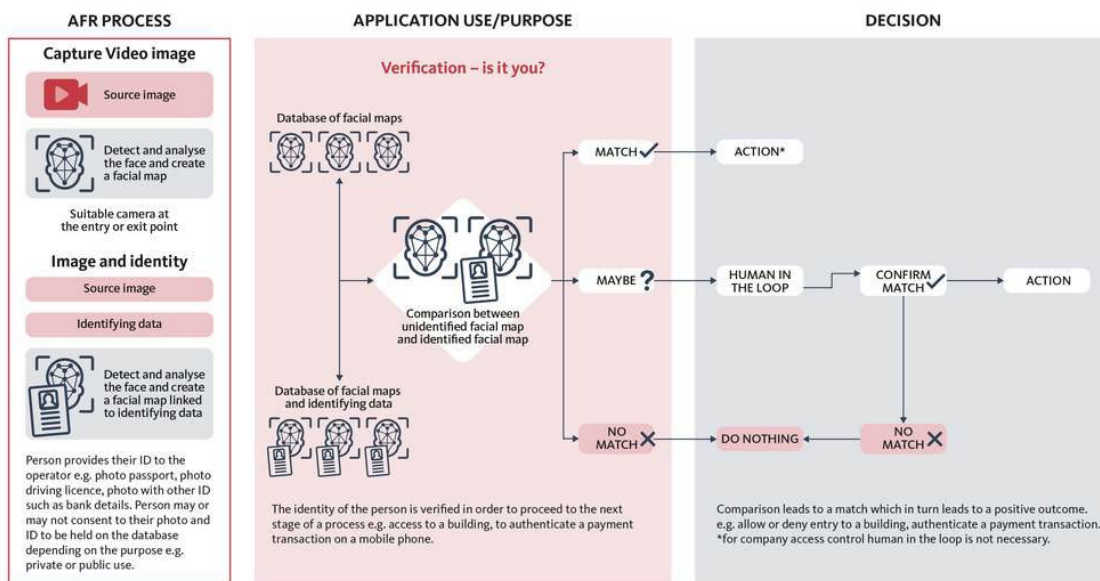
AFR PROCESS

Capture Video image

Source image

Detect and analyse the face and create a facial map

Suitable camera at the entry or exit point

Image and identity

Source image

Identifying data

Detect and analyse the face and create a facial map linked to identifying data

Person provides their ID to the operator e.g. photo passport, photo driving licence, photo with other ID such as bank details. Person may or may not consent to their photo and ID to be held on the database depending on the purpose e.g. private or public use.

APPLICATION USE/PURPOSE

Verification – is it you?

Database of facial maps

Comparison between unidentified facial map and identified facial map

Database of facial maps and identifying data

The identity of the person is verified in order to proceed to the next stage of a process e.g. access to a building, to authenticate a payment transaction on a mobile phone.

DECISION

MATCH ✓

ACTION*

MAYBE ?

HUMAN IN THE LOOP

CONFIRM MATCH ✓

ACTION

NO MATCH ✕

DO NOTHING

NO MATCH ✕

Comparison leads to a match which in turn leads to a positive outcome. e.g. allow or deny entry to a building, authenticate a payment transaction. *for company access control human in the loop is not necessary.